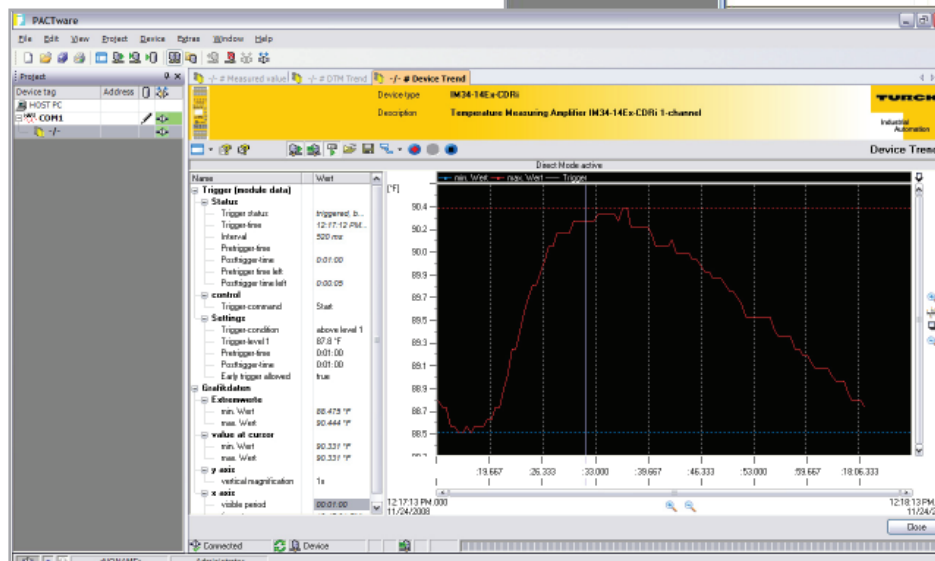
PACTware

File Edit View Project Device Extras Window Help

Project

| Device tag | Address |
|---|---|
| HOST PC | |
| COM1 | |
| -/- | |

-/- # Measured value | -/- # DTM Trend | -/- # Device Trend

Device type IM34-14Ex-CDRi
Description Temperature Measuring Amplifier IM34-14Ex-CDRi 1-channel

TURCK
Industrial Automation

Device Trend

Direct Mode active

| Name | Wert |
|---|---|
| Trigger (module data) | |
| Status | |
| Trigger status | triggered, b... |
| Trigger-time | 12:17:12 PM... |
| Interval | 520 ms |
| Pretrigger-time | |
| Posttrigger-time | 0:01:00 |
| Pretrigger time left | |
| Posttrigger time left | 0:00:05 |
| control | |
| Trigger-command | Start |
| Settings | |
| Trigger-condition | above level 1 |
| Trigger-level 1 | 87.8 °F |
| Pretrigger-time | 0:01:00 |
| Posttrigger-time | 0:01:00 |
| Early trigger allowed | true |
| Grafikdaten | |
| Extremwerte | |
| min. Wert | 88.475 °F |
| max. Wert | 90.444 °F |
| value at cursor | |
| min. Wert | 90.331 °F |
| max. Wert | 90.331 °F |
| y axis | |
| vertical magnification | 1x |
| x axis | |
| visible period | 00:01:00 |

min. Wert max. Wert Trigger

[°F]
90.4
90.2
90.0
89.9
89.7
89.5
89.3
89.1
88.9
88.7
88.5

:19.667 :26.333 :33.000 :39.667 :46.333 :53.000 :59.667 :18:06.333

12:17:13 PM.000
11/24/2008

12:18:13 PM
11/24/20

Close

Connected Device